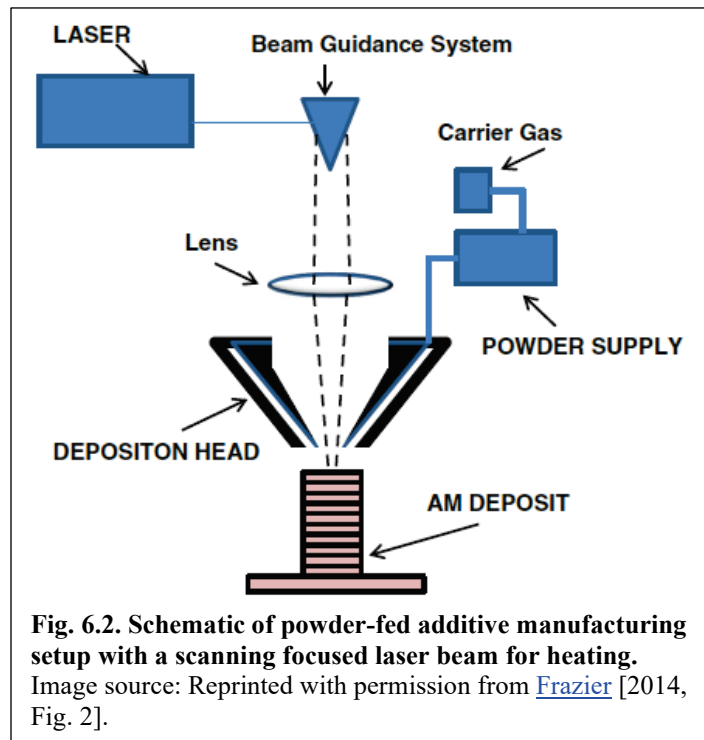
LASER

Beam Guidance System

Carrier Gas

Lens

POWDER SUPPLY

DEPOSITON HEAD

AM DEPOSIT

**Fig. 6.2. Schematic of powder-fed additive manufacturing setup with a scanning focused laser beam for heating.** Image source: Reprinted with permission from Frazier [2014, Fig. 2].